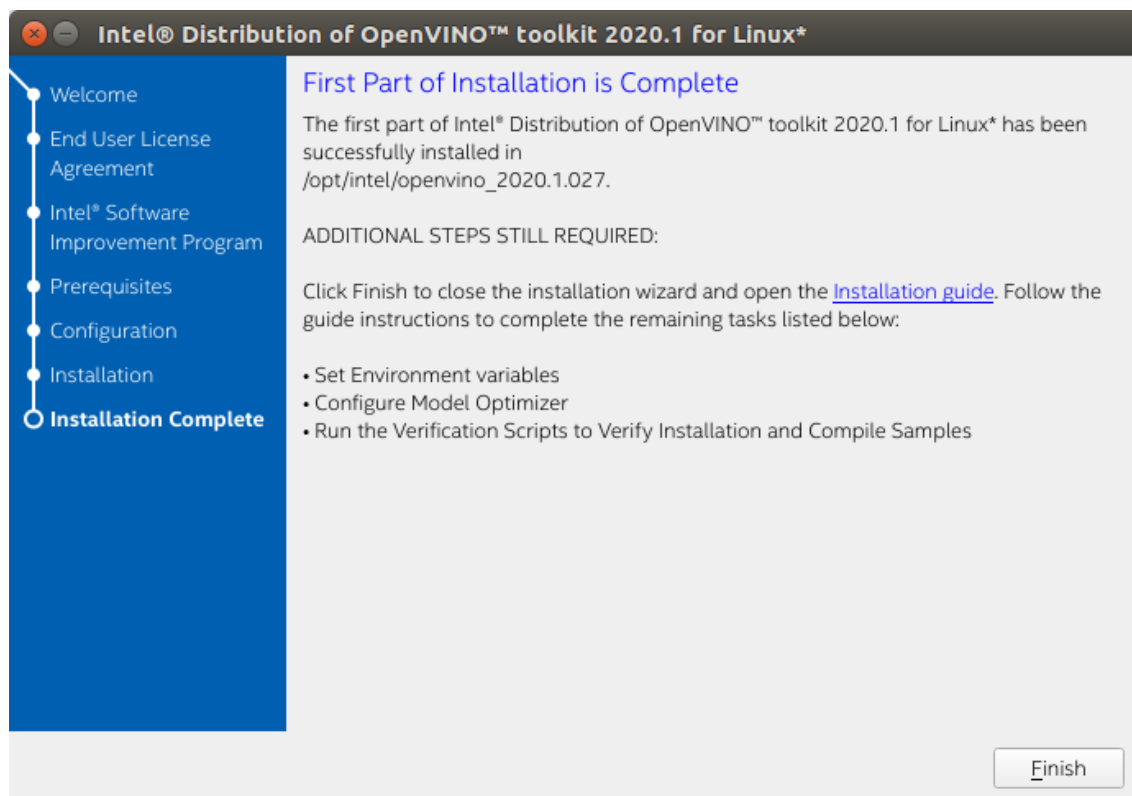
Intel® Distribution of OpenVINO™ toolkit 2020.1 for Linux*

Welcome
End User License Agreement
Intel® Software Improvement Program
Prerequisites
Configuration
Installation
Installation Complete

First Part of Installation is Complete

The first part of Intel® Distribution of OpenVINO™ toolkit 2020.1 for Linux* has been successfully installed in
/opt/intel/openvino_2020.1.027.

ADDITIONAL STEPS STILL REQUIRED:

Click Finish to close the installation wizard and open the Installation guide. Follow the guide instructions to complete the remaining tasks listed below:

• Set Environment variables
• Configure Model Optimizer
• Run the Verification Scripts to Verify Installation and Compile Samples

Finish